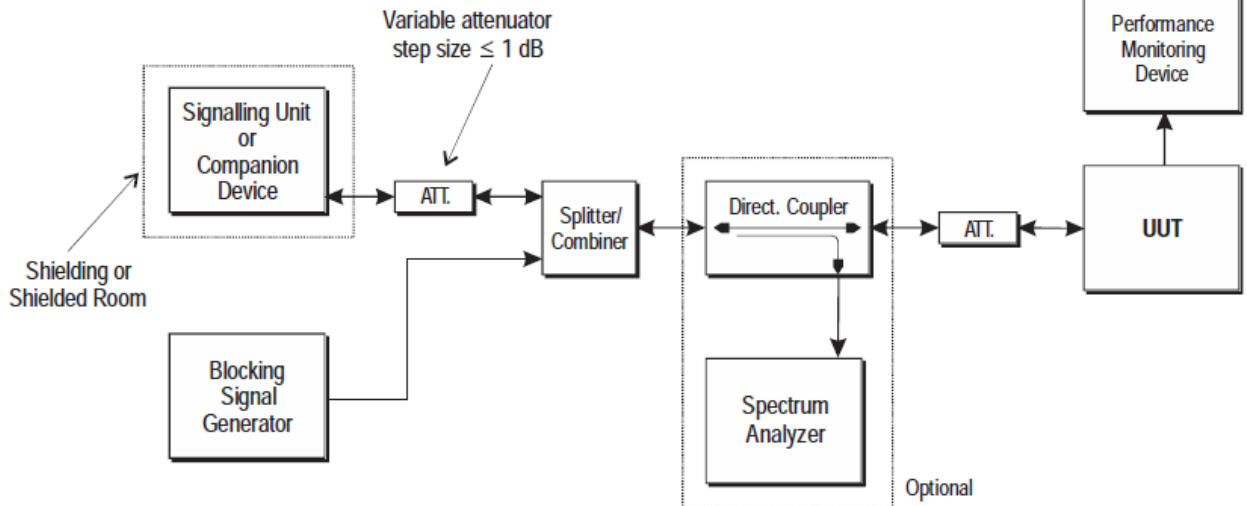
Variable attenuator step size $\leq$ 1 dB

Performance Monitoring Device

Signalling Unit or Companion Device

ATT.

Splitter/ Combiner

Direct. Coupler

ATT.

UUT

Shielding or Shielded Room

Blocking Signal Generator

Spectrum Analyzer

Optional